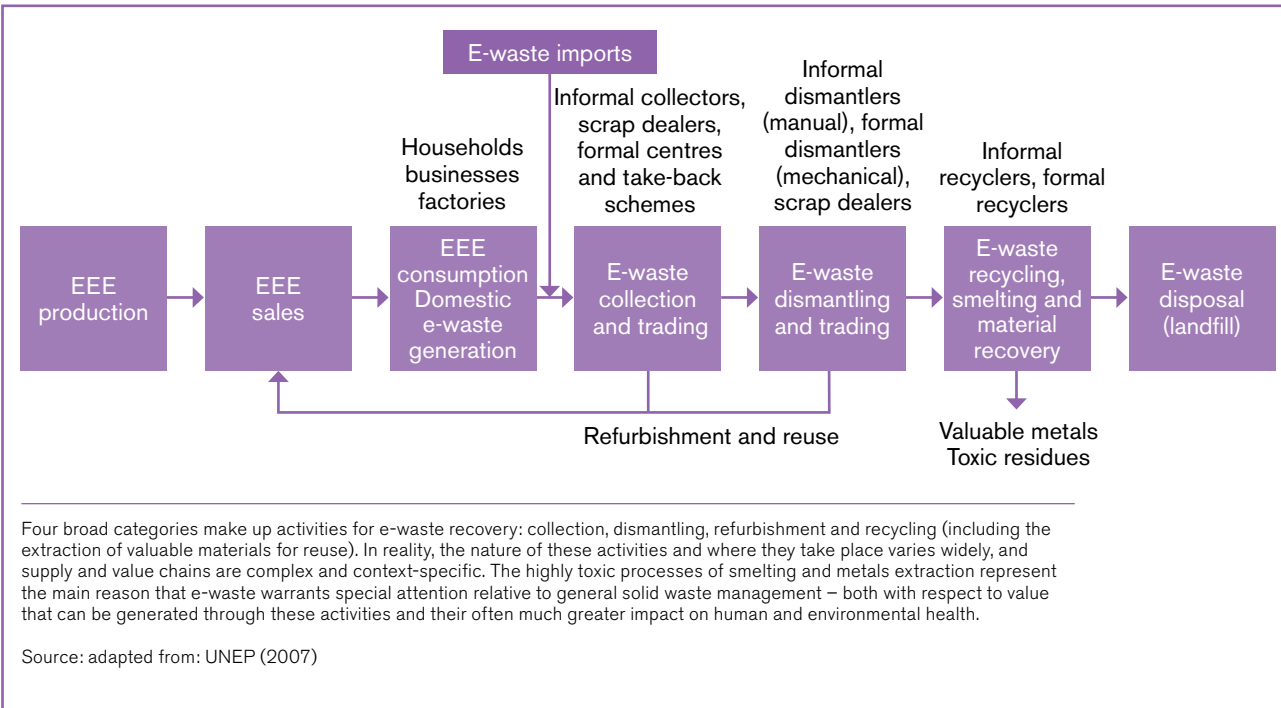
E-waste imports

Households businesses factories

Informal collectors, scrap dealers, formal centres and take-back schemes

Informal dismantlers (manual), formal dismantlers (mechanical), scrap dealers

Informal recyclers, formal recyclers

EEE production

EEE sales

EEE consumption Domestic e-waste generation

E-waste collection and trading

E-waste dismantling and trading

E-waste recycling, smelting and material recovery

E-waste disposal (landfill)

Refurbishment and reuse

Valuable metals Toxic residues

Four broad categories make up activities for e-waste recovery: collection, dismantling, refurbishment and recycling (including the extraction of valuable materials for reuse). In reality, the nature of these activities and where they take place varies widely, and supply and value chains are complex and context-specific. The highly toxic processes of smelting and metals extraction represent the main reason that e-waste warrants special attention relative to general solid waste management – both with respect to value that can be generated through these activities and their often much greater impact on human and environmental health.

Source: adapted from: UNEP (2007)